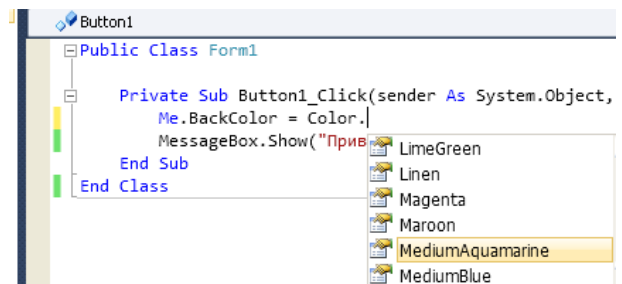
Button1

Public Class Form1

Private Sub Button1_Click(sender As System.Object,
Me.BackColor = Color.
MessageBox.Show("Прив
End Sub
End Class

LimeGreen
Linen
Magenta
Maroon
MediumAquamarine
MediumBlue